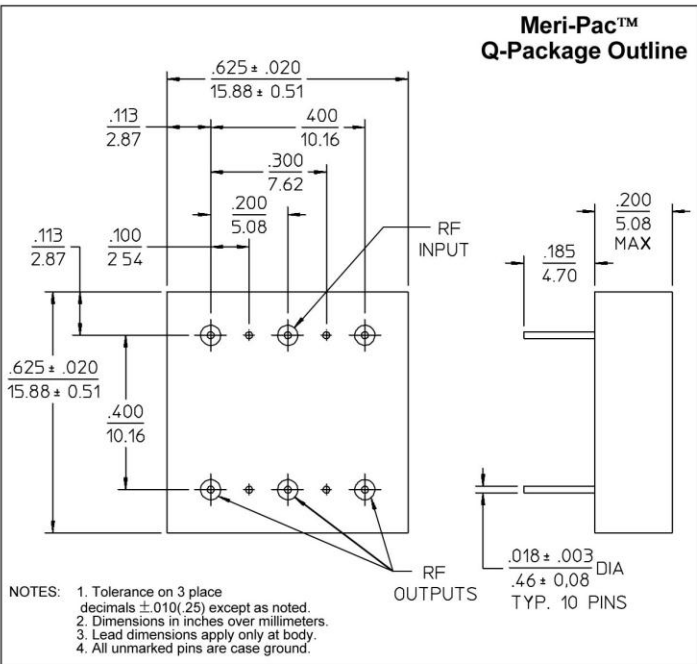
Meri-Pac™
Q-Package Outline

$\frac{.625 \pm .020}{15.88 \pm 0.51}$

$\frac{.113}{2.87}$

$\frac{400}{10.16}$

$\frac{.300}{7.62}$

$\frac{.200}{5.08}$

RF INPUT

$\frac{.113}{2.87}$

$\frac{.100}{2\ 54}$

$\frac{.625 \pm .020}{15.88 \pm 0.51}$

$\frac{.400}{10.16}$

$\frac{.200}{5.08}$ MAX

$\frac{.185}{4.70}$

RF OUTPUTS

$\frac{.018 \pm .003}{.46 \pm 0{,}08}$ DIA
TYP. 10 PINS

NOTES: 1. Tolerance on 3 place decimals $\pm$.010(.25) except as noted.
2. Dimensions in inches over millimeters.
3. Lead dimensions apply only at body.
4. All unmarked pins are case ground.